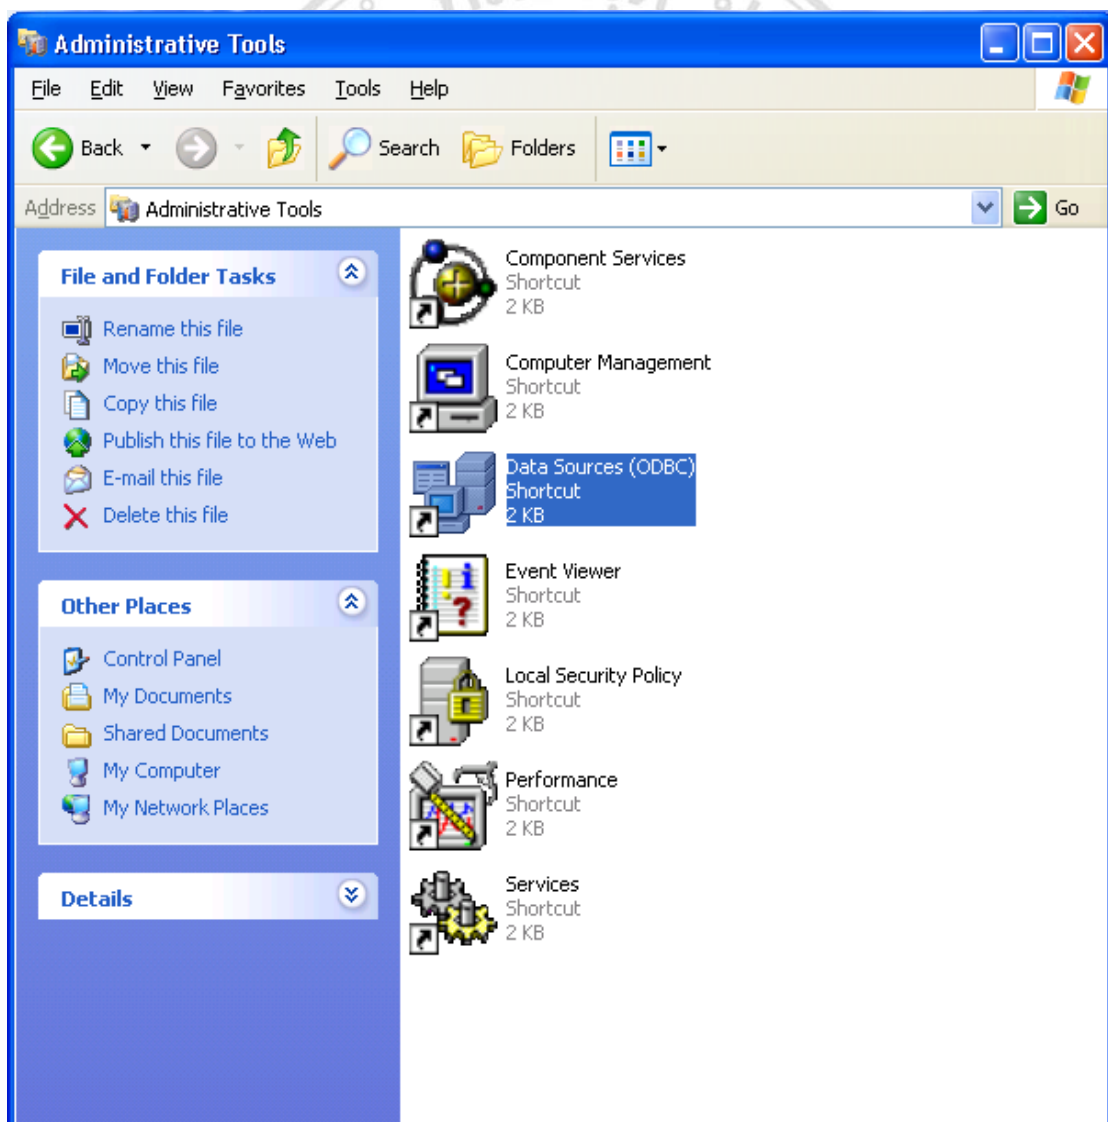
Administrative Tools

File Edit View Favorites Tools Help

Back Search Folders

Address Administrative Tools Go

File and Folder Tasks

Rename this file
Move this file
Copy this file
Publish this file to the Web
E-mail this file
Delete this file

Other Places

Control Panel
My Documents
Shared Documents
My Computer
My Network Places

Details

Component Services
Shortcut
2 KB

Computer Management
Shortcut
2 KB

Data Sources (ODBC)
Shortcut
2 KB

Event Viewer
Shortcut
2 KB

Local Security Policy
Shortcut
2 KB

Performance
Shortcut
2 KB

Services
Shortcut
2 KB